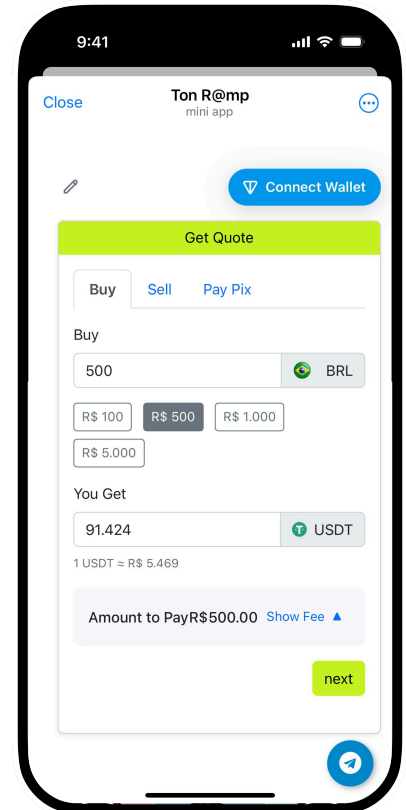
9:41

Close
Ton R@mp
mini app

Connect Wallet

Get Quote

Buy
Sell
Pay Pix

Buy
500
BRL

R$ 100
R$ 500
R$ 1.000
R$ 5.000

You Get
91.424
USDT

1 USDT ≈ R$ 5.469

Amount to PayR$500.00 Show Fee ▲

next